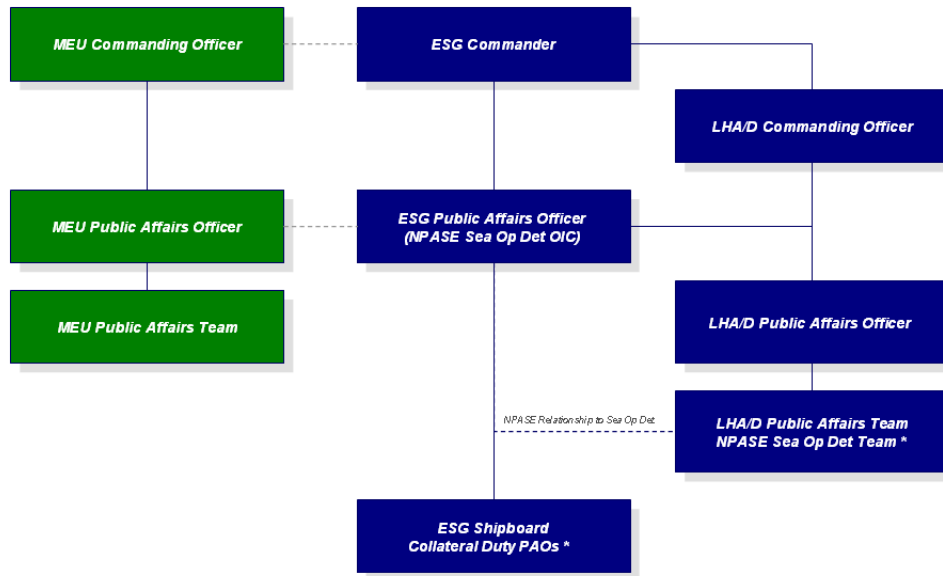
MEU Commanding Officer

ESG Commander

LHA/D Commanding Officer

MEU Public Affairs Officer

ESG Public Affairs Officer
(NPASE Sea Op Det OIC)

MEU Public Affairs Team

LHA/D Public Affairs Officer

NPASE Relationship to Sea Op Det

LHA/D Public Affairs Team
NPASE Sea Op Det Team *

ESG Shipboard
Collateral Duty PAOs *